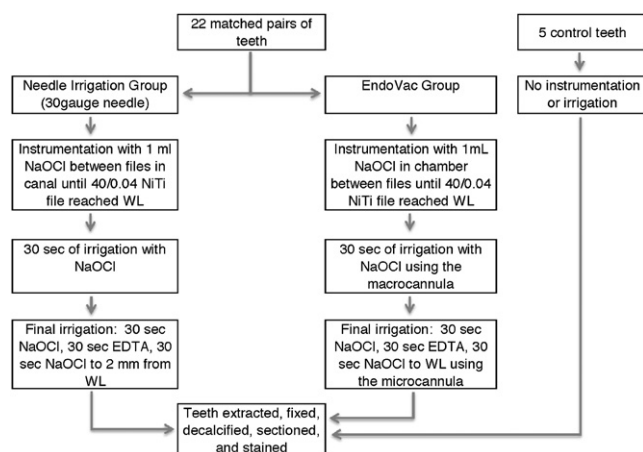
22 matched pairs of teeth

5 control teeth

Needle Irrigation Group (30gauge needle)

EndoVac Group

No instrumentation or irrigation

Instrumentation with 1 ml NaOCl between files in canal until 40/0.04 NiTi file reached WL

Instrumentation with 1mL NaOCl in chamber between files until 40/0.04 NiTi file reached WL

30 sec of irrigation with NaOCl

30 sec of irrigation with NaOCl using the macrocannula

Final irrigation: 30 sec NaOCl, 30 sec EDTA, 30 sec NaOCl to 2 mm from WL

Final irrigation: 30 sec NaOCl, 30 sec EDTA, 30 sec NaOCl to WL using the microcannula

Teeth extracted, fixed, decalcified, sectioned, and stained